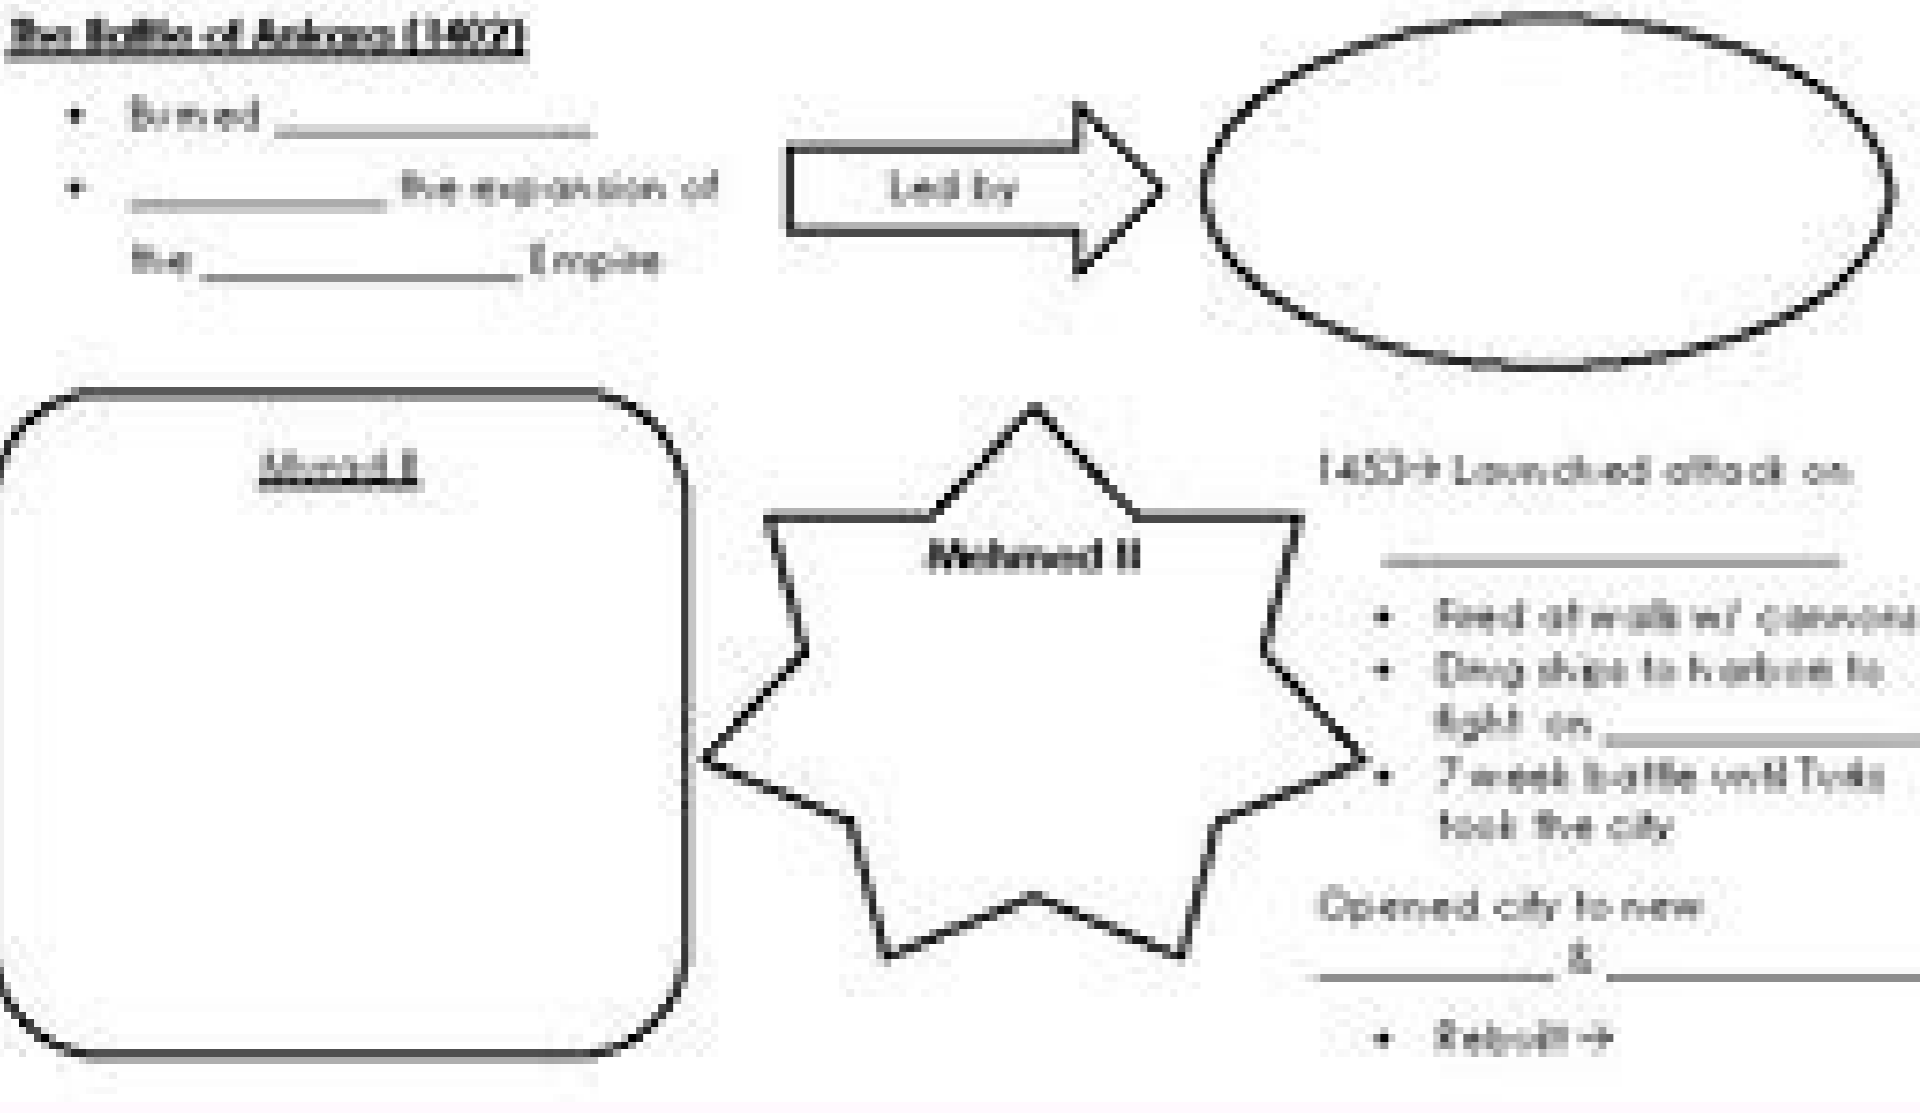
The Battle of Ankara (1402)

- Slowed _______________
- ____________ the expansion of the _______________ Empire

Led by

Murad II

Mehmed II

1453→ Launched attack on _______________

- Fired at walls w/ cannons
- Drug ships to harbor to fight on _______________
- 7 week battle until Turks took the city

Opened city to new ____________ & ____________

- Rebuilt →